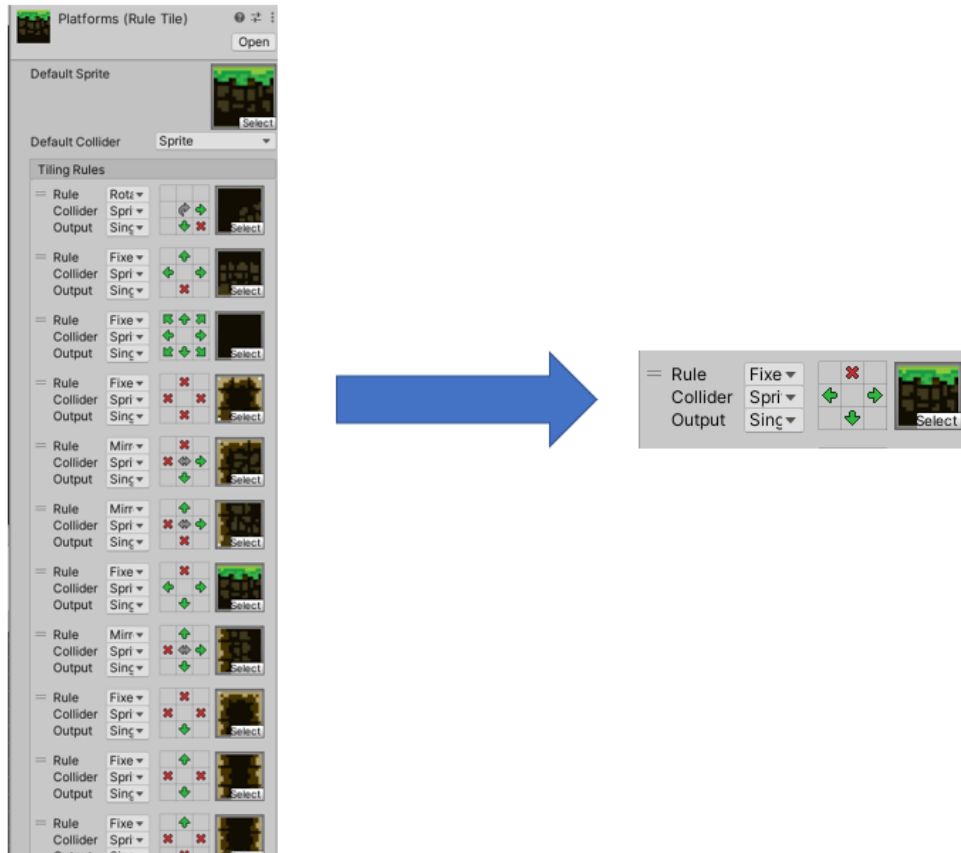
Platforms (Rule Tile)
Open
Default Sprite
Select
Default Collider Sprite
Tiling Rules
Rule Rota
Collider Spri
Output Sinç
Select
Rule Fixe
Collider Spri
Output Sinç
Select
Rule Fixe
Collider Spri
Output Sinç
Select
Rule Fixe
Collider Spri
Output Sinç
Select
Rule Mirr
Collider Spri
Output Sinç
Select
Rule Mirr
Collider Spri
Output Sinç
Select
Rule Fixe
Collider Spri
Output Sinç
Select
Rule Mirr
Collider Spri
Output Sinç
Select
Rule Fixe
Collider Spri
Output Sinç
Select
Rule Fixe
Collider Spri
Output Sinç
Select
Rule Fixe
Collider Spri

Rule Fixe
Collider Spri
Output Sinç
Select